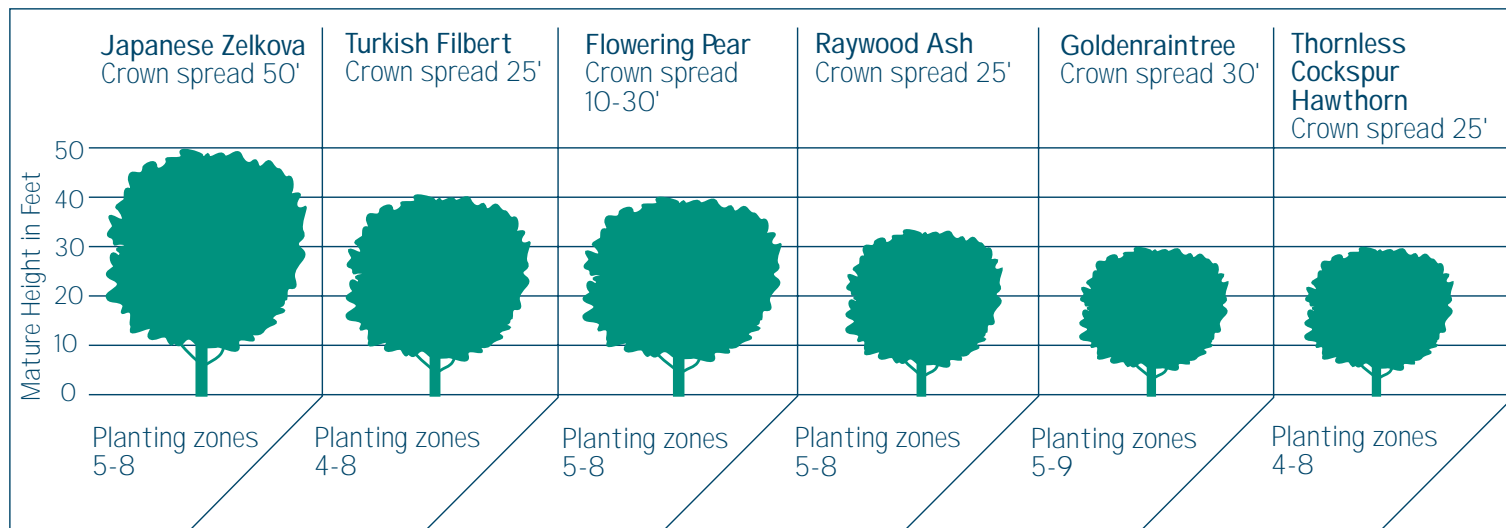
Japanese Zelkova
Crown spread 50'

Turkish Filbert
Crown spread 25'

Flowering Pear
Crown spread 10-30'

Raywood Ash
Crown spread 25'

Goldenraintree
Crown spread 30'

Thornless Cockspur Hawthorn
Crown spread 25'

Mature Height in Feet

50
40
30
20
10
0

Planting zones 5-8

Planting zones 4-8

Planting zones 5-8

Planting zones 5-8

Planting zones 5-9

Planting zones 4-8